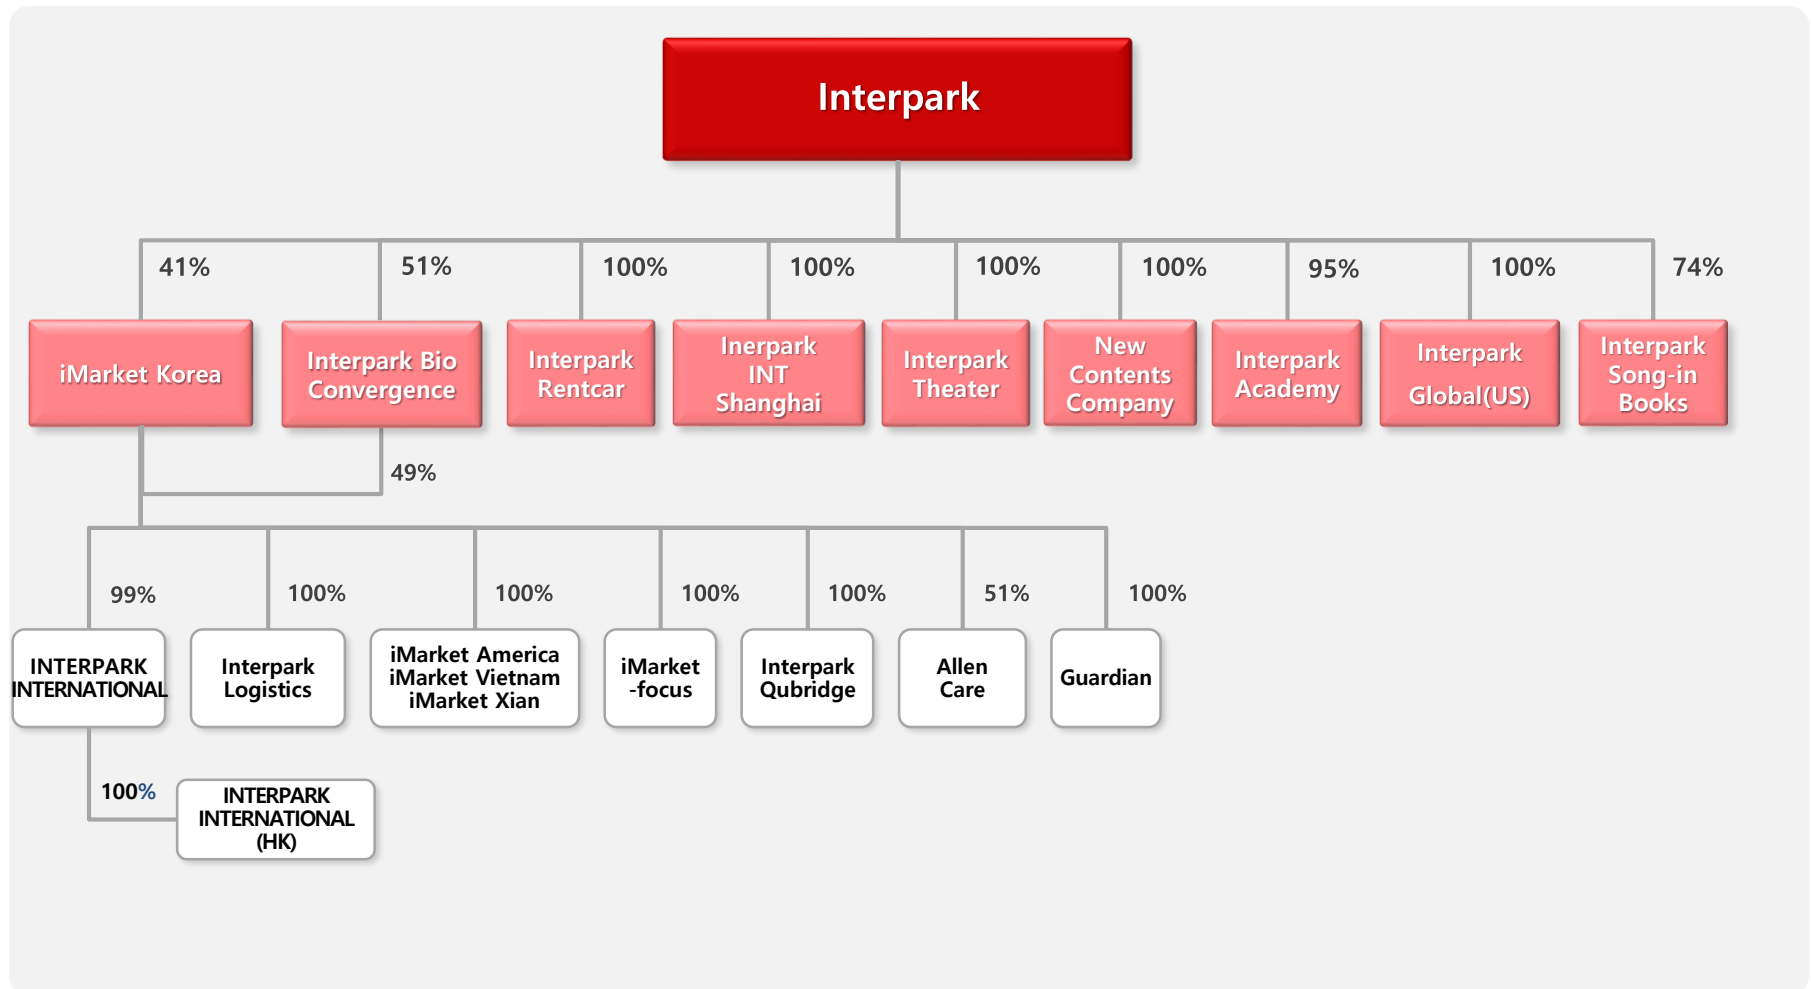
Interpark

41%
iMarket Korea

51%
Interpark Bio Convergence

100%
Interpark Rentcar

100%
Inerpark INT Shanghai

100%
Interpark Theater

100%
New Contents Company

95%
Interpark Academy

100%
Interpark Global(US)

74%
Interpark Song-in Books

49%

99%
INTERPARK INTERNATIONAL

100%
Interpark Logistics

100%
iMarket America
iMarket Vietnam
iMarket Xian

100%
iMarket -focus

100%
Interpark Qubridge

51%
Allen Care

100%
Guardian

100%
INTERPARK INTERNATIONAL (HK)